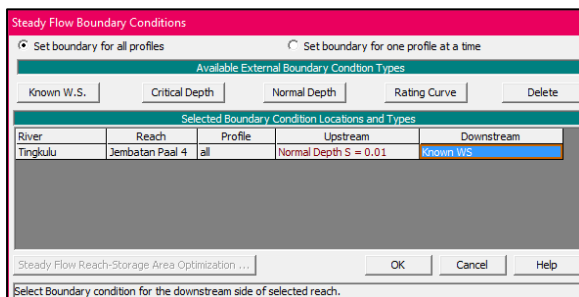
Steady Flow Boundary Conditions

Set boundary for all profiles

Set boundary for one profile at a time

Available External Boundary Condtion Types

Known W.S.

Critical Depth

Normal Depth

Rating Curve

Delete

Selected Boundary Condition Locations and Types

| River | Reach | Profile | Upstream | Downstream |
|---|---|---|---|---|
| Tingkulu | Jembatan Paal 4 | all | Normal Depth S = 0.01 | Known WS |

Steady Flow Reach-Storage Area Optimization ...

OK

Cancel

Help

Select Boundary condition for the downstream side of selected reach.